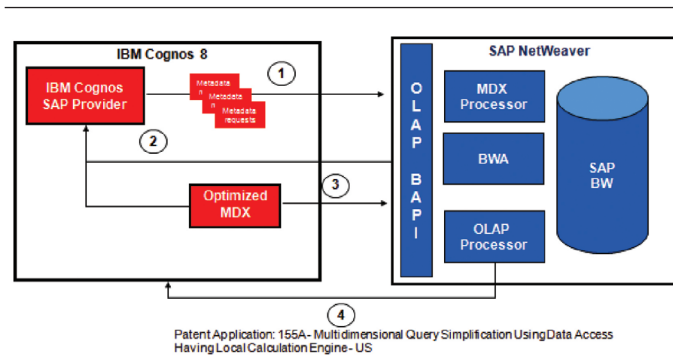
IBM Cognos 8

IBM Cognos SAP Provider

Metadata n

Metadata n

Metadata requests

1

2

Optimized MDX

3

SAP NetWeaver

OLAP BAPI

MDX Processor

BWA

OLAP Processor

SAP BW

4

Patent Application: 155A- Multidimensional Query Simplification Using Data Access Having Local Calculation Engine- US